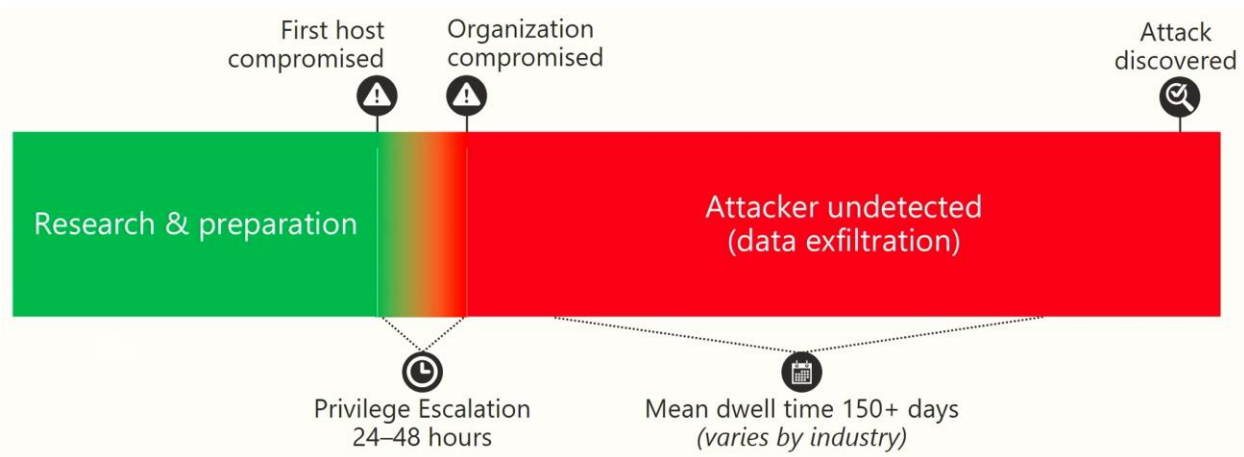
First host compromised

Organization compromised

Attack discovered

Research & preparation

Attacker undetected (data exfiltration)

Privilege Escalation 24–48 hours

Mean dwell time 150+ days (varies by industry)